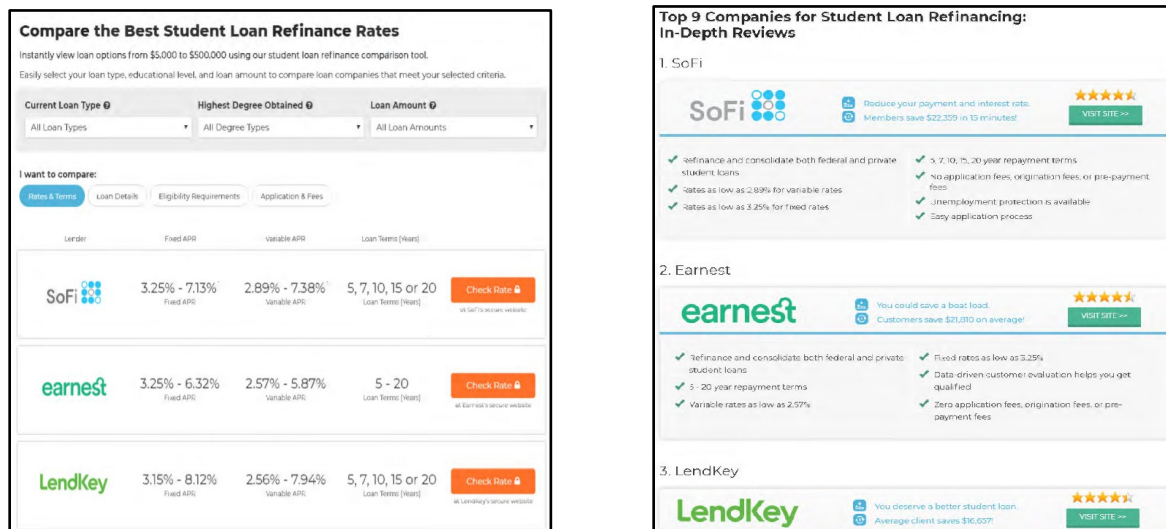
Compare the Best Student Loan Refinance Rates

Instantly view loan options from \$5,000 to \$500,000 using our student loan refinance comparison tool.

Easily select your loan type, educational level, and loan amount to compare loan companies that meet your selected criteria.

Current Loan Type
All Loan Types

Highest Degree Obtained
All Degree Types

Loan Amount
All Loan Amounts

I want to compare:

Rates & Terms | Loan Details | Eligibility Requirements | Application & Fees

| Lender | Fixed APR | Variable APR | Loan Terms (Years) | |
|---|---|---|---|---|
| SoFi | 3.25% - 7.13% Fixed APR | 2.89% - 7.38% Variable APR | 5, 7, 10, 15 or 20 Loan Terms (Years) | Check Rate at SoFi's secure website |
| earnest | 3.25% - 6.32% Fixed APR | 2.57% - 5.87% Variable APR | 5 - 20 Loan Terms (Years) | Check Rate at Earnest's secure website |
| LendKey | 3.15% - 8.12% Fixed APR | 2.56% - 7.94% Variable APR | 5, 7, 10, 15 or 20 Loan Terms (Years) | Check Rate at LendKey's secure website |

Top 9 Companies for Student Loan Refinancing: In-Depth Reviews

1. SoFi

SoFi

Reduce your payment and interest rate.
Members save \$22,359 in 15 minutes!

VISIT SITE >>

Refinance and consolidate both federal and private student loans
Rates as low as 2.89% for variable rates
Rates as low as 3.25% for fixed rates
5, 7, 10, 15, 20 year repayment terms
No application fees, origination fees, or pre-payment fees
Unemployment protection is available
Easy application process

2. Earnest

earnest

You could save a boat load.
Customers save \$21,010 on average!

VISIT SITE >>

Refinance and consolidate both federal and private student loans
5 - 20 year repayment terms
Variable rates as low as 2.57%
Fixed rates as low as 3.25%
Data-driven customer evaluation helps you get qualified
Zero application fees, origination fees, or pre-payment fees

3. LendKey

LendKey

You deserve a better student loan.
Average client saves \$16,657!

VISIT SITE >>